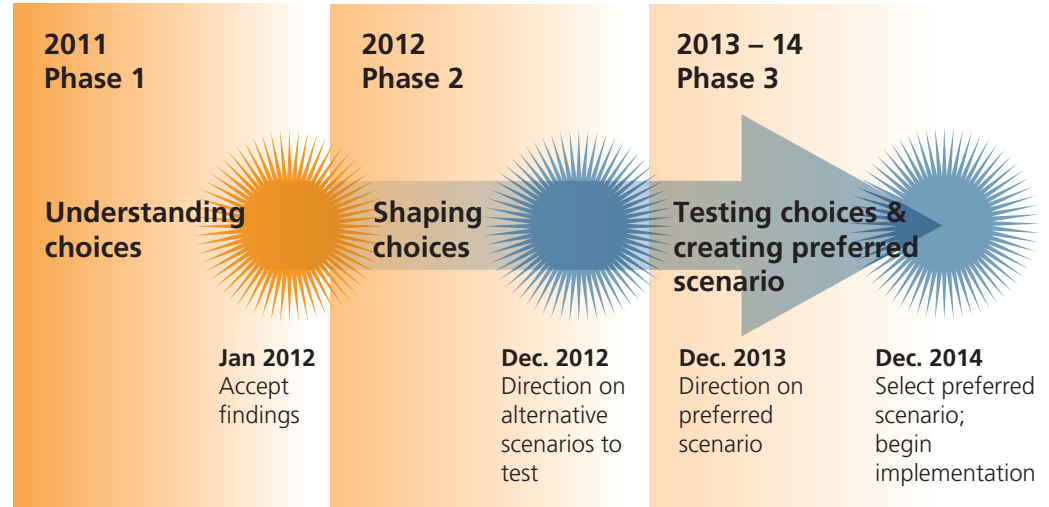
2011
Phase 1

Understanding choices

Jan 2012
Accept findings

2012
Phase 2

Shaping choices

Dec. 2012
Direction on alternative scenarios to test

2013 – 14
Phase 3

Testing choices & creating preferred scenario

Dec. 2013
Direction on preferred scenario

Dec. 2014
Select preferred scenario; begin implementation